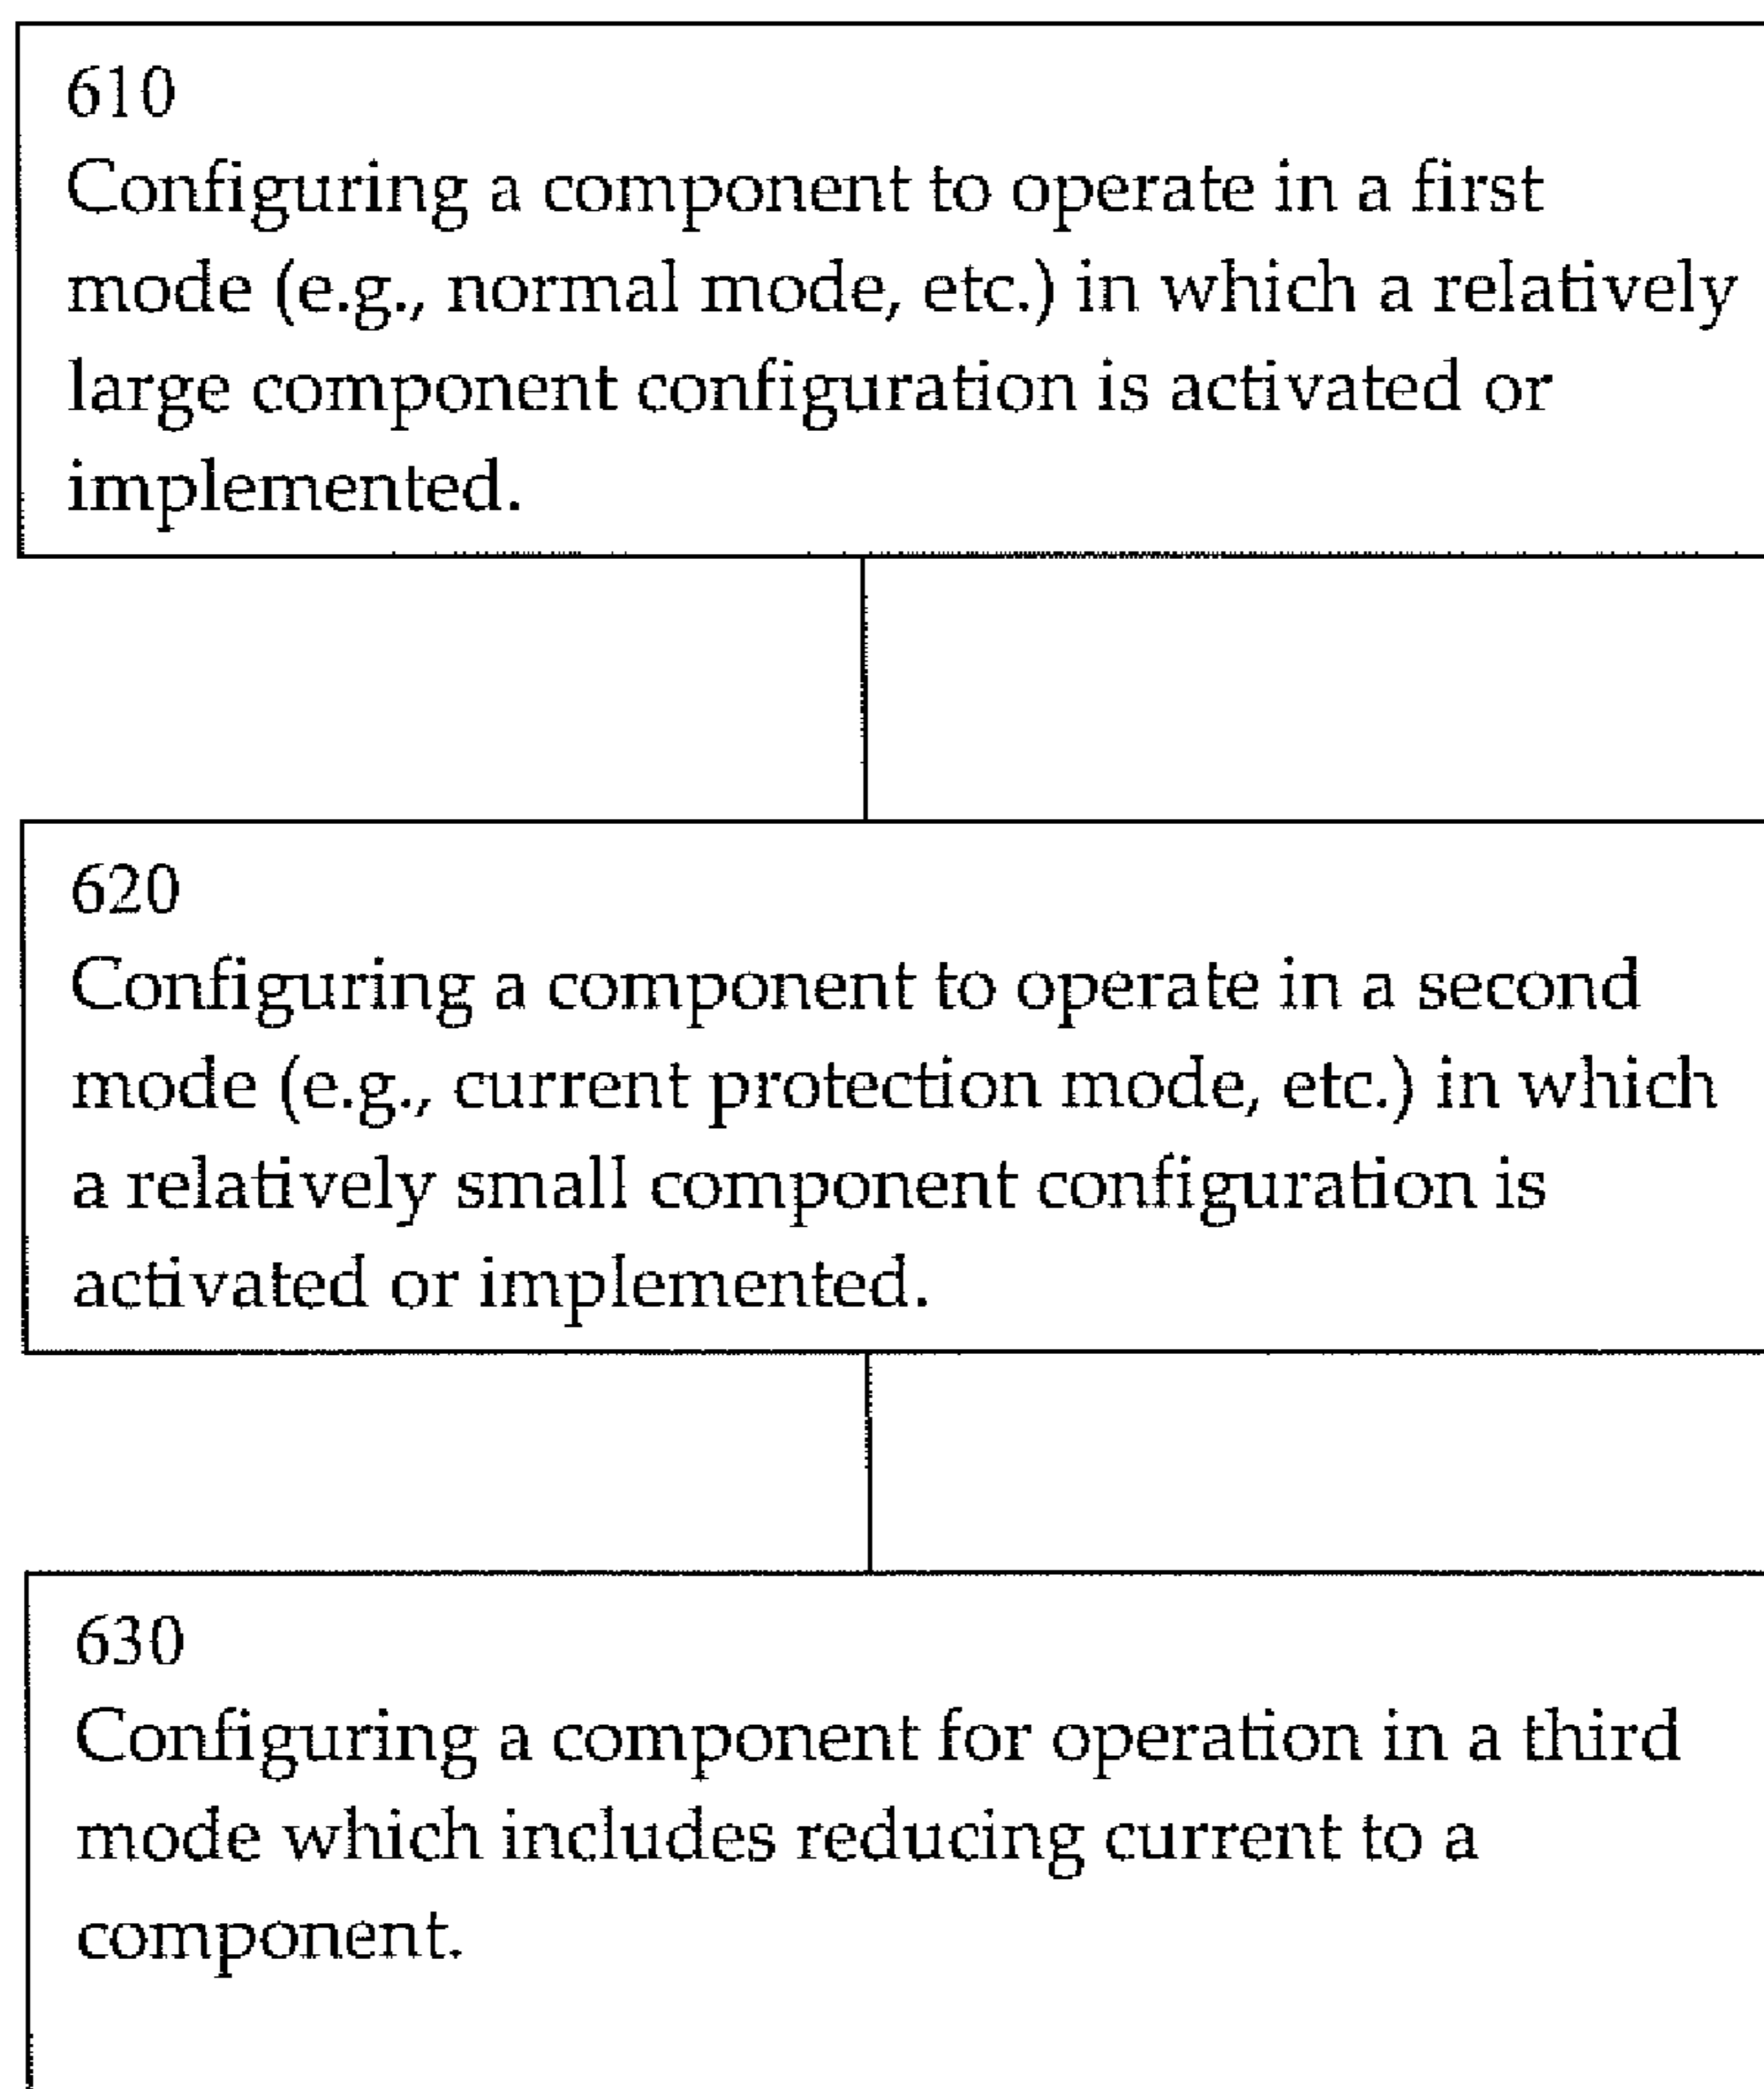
610
Configuring a component to operate in a first mode (e.g., normal mode, etc.) in which a relatively large component configuration is activated or implemented.

620
Configuring a component to operate in a second mode (e.g., current protection mode, etc.) in which a relatively small component configuration is activated or implemented.

630
Configuring a component for operation in a third mode which includes reducing current to a component.